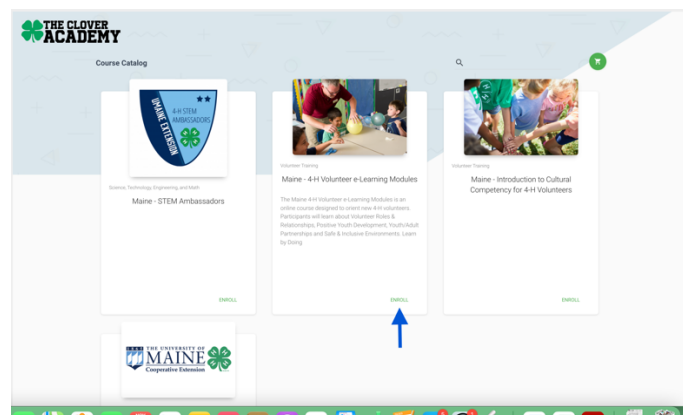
THE CLOVER ACADEMY

Course Catalog

4-H STEM AMBASSADORS

UMAINE EXTENSION

Science, Technology, Engineering, and Math

Maine - STEM Ambassadors

ENROLL

Volunteer Training

Maine - 4-H Volunteer e-Learning Modules

The Maine 4-H Volunteer e-Learning Modules is an online course designed to orient new 4-H volunteers. Participants will learn about Volunteer Roles & Relationships, Positive Youth Development, Youth/Adult Partnerships and Safe & Inclusive Environments. Learn by Doing

ENROLL

Volunteer Training

Maine - Introduction to Cultural Competency for 4-H Volunteers

ENROLL

THE UNIVERSITY OF MAINE Cooperative Extension